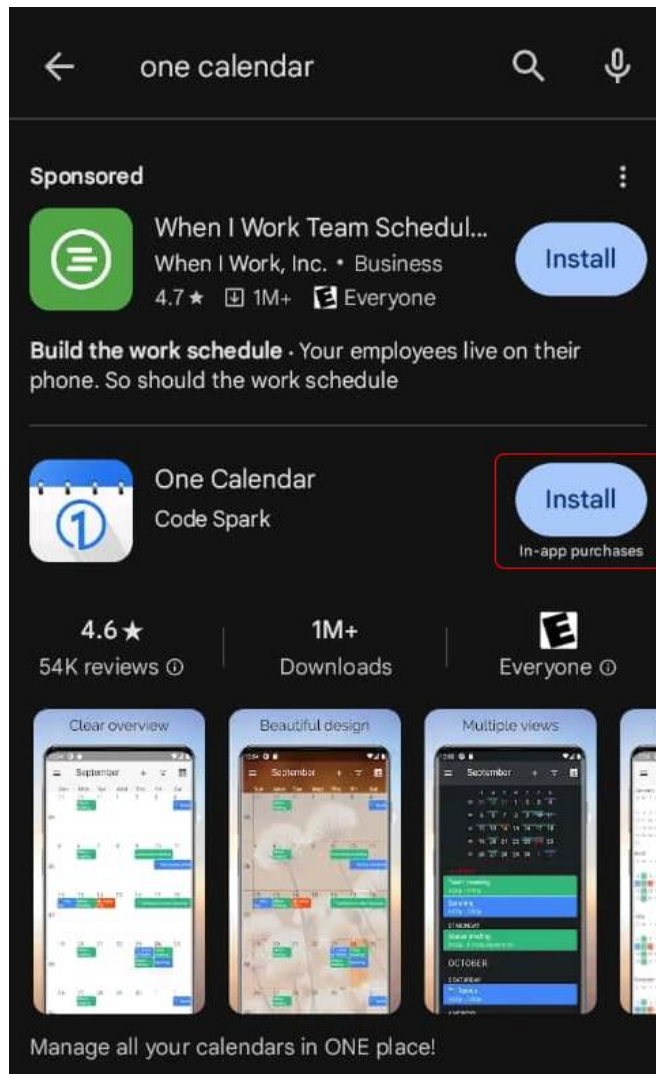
one calendar

Sponsored

When I Work Team Schedul...
When I Work, Inc. • Business
4.7 ★ 1M+ Everyone

Install

**Build the work schedule** · Your employees live on their phone. So should the work schedule

One Calendar
Code Spark

Install
In-app purchases

4.6 ★
54K reviews

1M+
Downloads

Everyone

Clear overview

Beautiful design

Multiple views

September

OCTOBER

Manage all your calendars in ONE place!